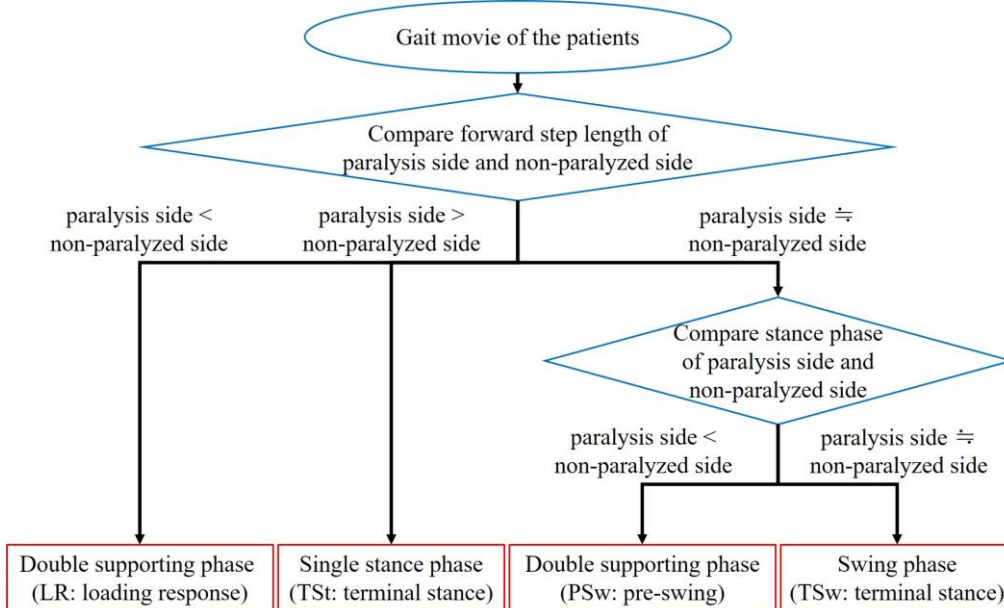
Gait movie of the patients

Compare forward step length of paralysis side and non-paralyzed side

paralysis side < non-paralyzed side

paralysis side > non-paralyzed side

paralysis side ≒ non-paralyzed side

Compare stance phase of paralysis side and non-paralyzed side

paralysis side < non-paralyzed side

paralysis side ≒ non-paralyzed side

Double supporting phase (LR: loading response)

Single stance phase (TSt: terminal stance)

Double supporting phase (PSw: pre-swing)

Swing phase (TSw: terminal stance)